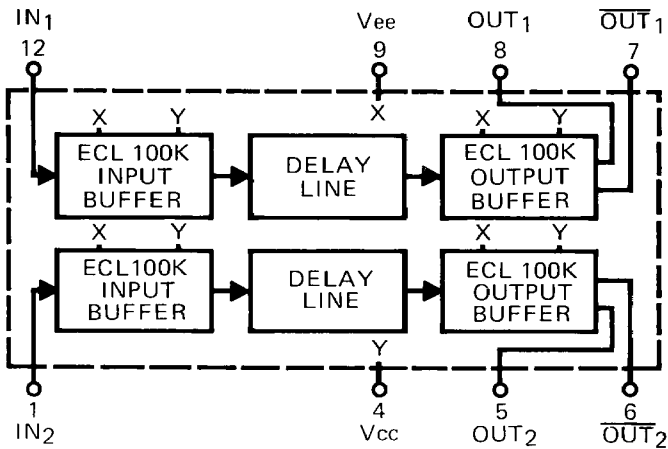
$IN_1$
12

Vee
9

$OUT_1$
8

$\overline{OUT}_1$
7

X Y
ECL 100K INPUT BUFFER

X

DELAY LINE

X Y
ECL 100K OUTPUT BUFFER

X Y
ECL100K INPUT BUFFER

DELAY LINE

X Y
ECL 100K OUTPUT BUFFER

Y

1
$IN_2$

4
Vcc

5
$OUT_2$

6
$\overline{OUT}_2$